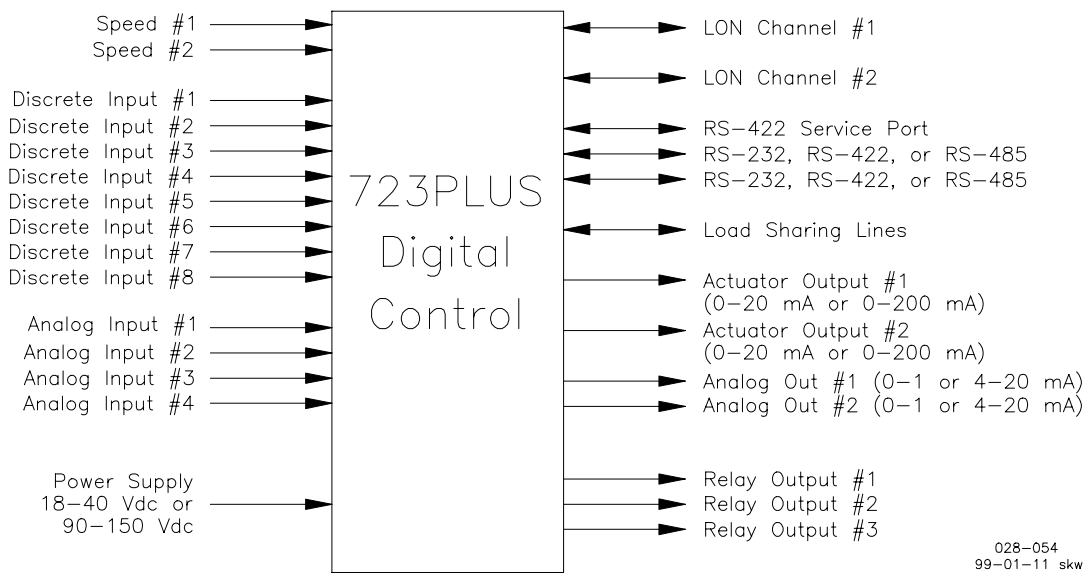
Speed #1
Speed #2

Discrete Input #1
Discrete Input #2
Discrete Input #3
Discrete Input #4
Discrete Input #5
Discrete Input #6
Discrete Input #7
Discrete Input #8

Analog Input #1
Analog Input #2
Analog Input #3
Analog Input #4

Power Supply
18–40 Vdc or
90–150 Vdc

723PLUS
Digital
Control

LON Channel #1

LON Channel #2

RS–422 Service Port
RS–232, RS–422, or RS–485
RS–232, RS–422, or RS–485

Load Sharing Lines

Actuator Output #1
(0–20 mA or 0–200 mA)
Actuator Output #2
(0–20 mA or 0–200 mA)
Analog Out #1 (0–1 or 4–20 mA)
Analog Out #2 (0–1 or 4–20 mA)

Relay Output #1
Relay Output #2
Relay Output #3

028–054
99–01–11 skw